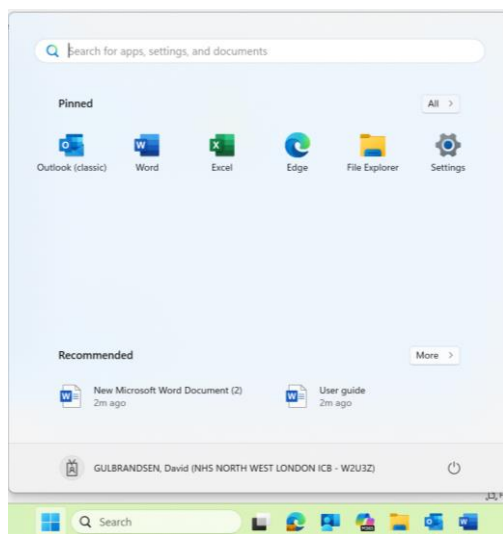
Search for apps, settings, and documents

Pinned

All >

Outlook (classic)

Word

Excel

Edge

File Explorer

Settings

Recommended

More >

New Microsoft Word Document (2)
2m ago

User guide
2m ago

GULBRANDSEN, David (NHS NORTH WEST LONDON ICB - W2U3Z)

Search